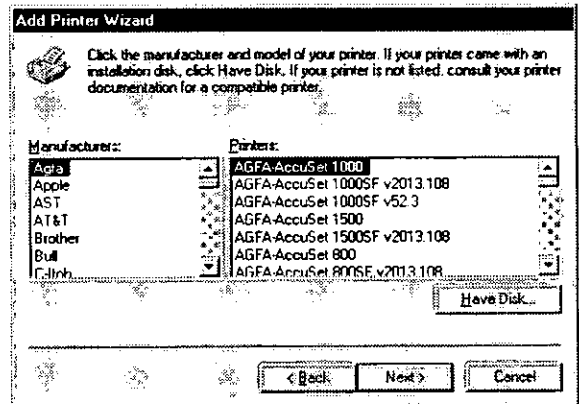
Add Printer Wizard

Click the manufacturer and model of your printer. If your printer came with an installation disk, click Have Disk. If your printer is not listed, consult your printer documentation for a compatible printer.

Manufacturers:
Agfa
Apple
AST
AT&T
Brother
Bull
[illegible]

Printers:
AGFA-AccuSet 1000
AGFA-AccuSet 1000SF v2013.108
AGFA-AccuSet 1000SF v52.3
AGFA-AccuSet 1500
AGFA-AccuSet 1500SF v2013.108
AGFA-AccuSet 800
AGFA-AccuSet 800SF v2013.108

Have Disk...

< Back
Next >
Cancel